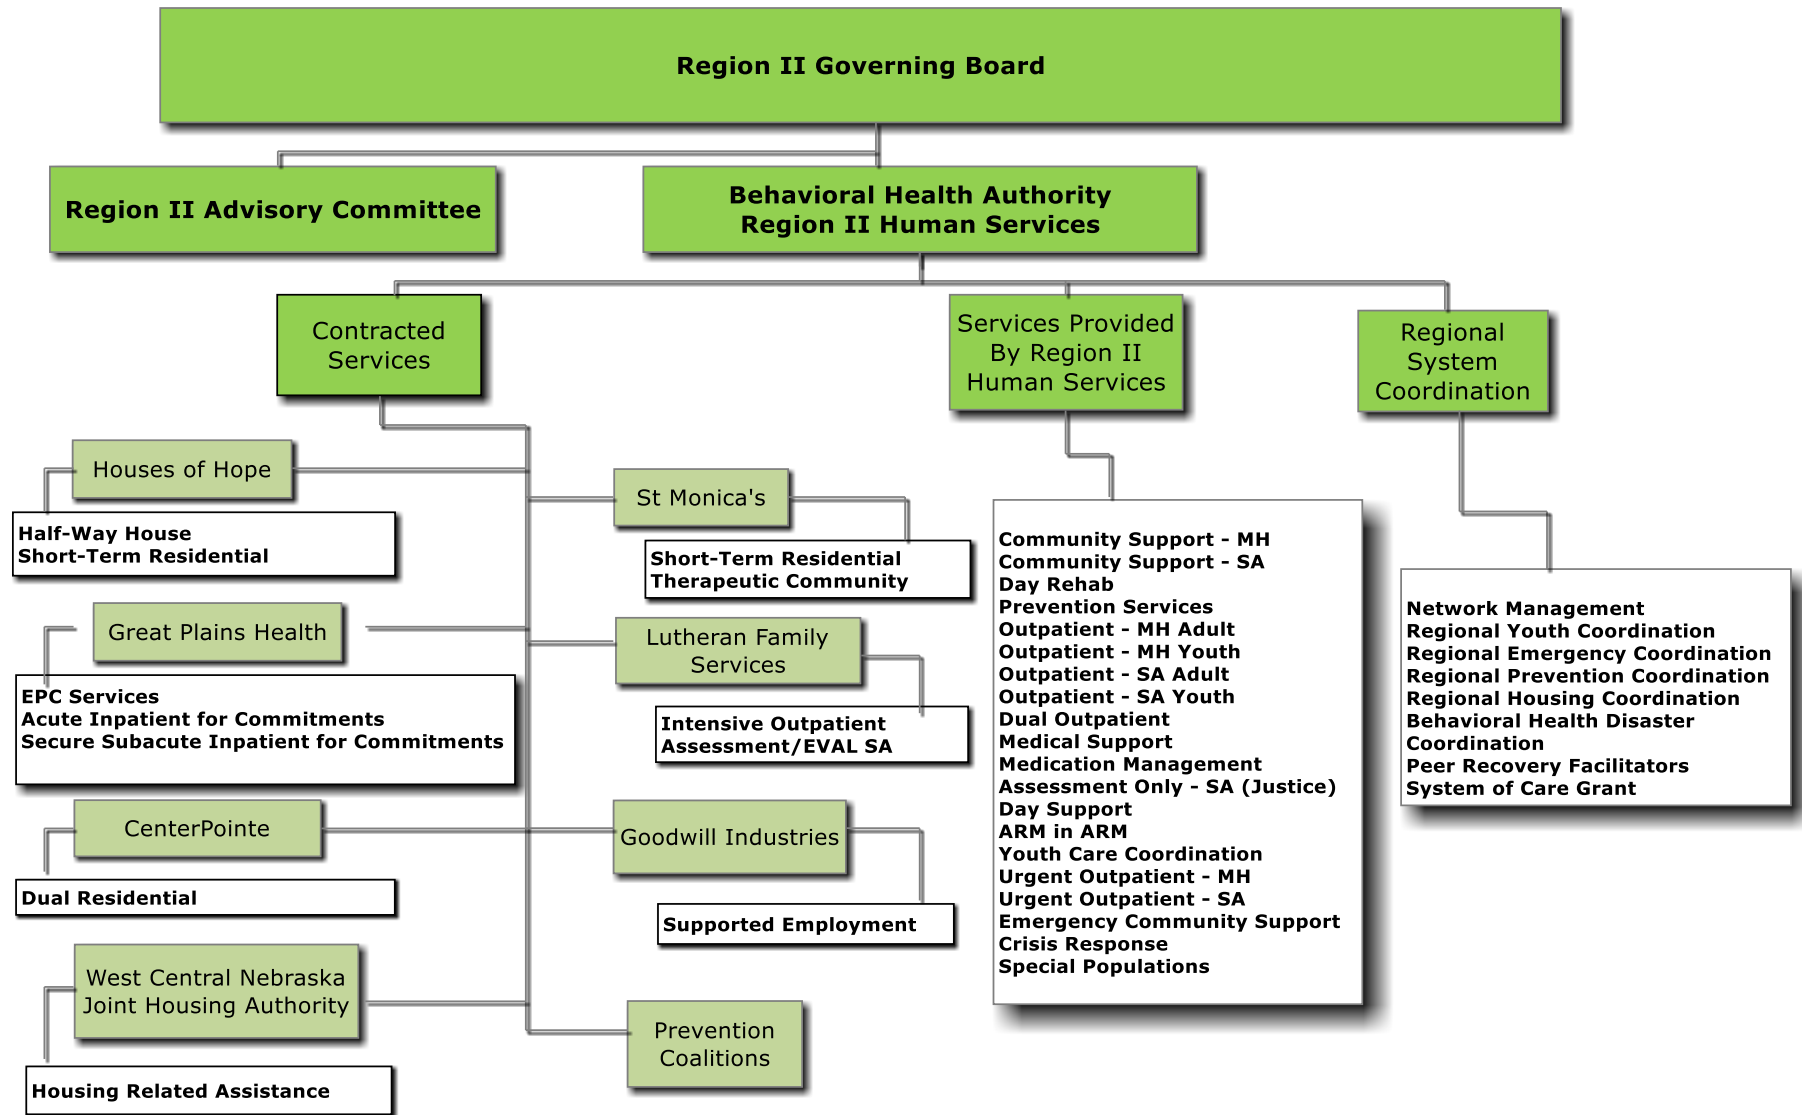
Region II Governing Board

Region II Advisory Committee

Behavioral Health Authority
Region II Human Services

Contracted Services

Services Provided By Region II Human Services

Regional System Coordination

Houses of Hope

Half-Way House
Short-Term Residential

St Monica's

Short-Term Residential
Therapeutic Community

Great Plains Health

EPC Services
Acute Inpatient for Commitments
Secure Subacute Inpatient for Commitments

Lutheran Family Services

Intensive Outpatient
Assessment/EVAL SA

CenterPointe

Dual Residential

Goodwill Industries

Supported Employment

West Central Nebraska Joint Housing Authority

Housing Related Assistance

Prevention Coalitions

Community Support - MH
Community Support - SA
Day Rehab
Prevention Services
Outpatient - MH Adult
Outpatient - MH Youth
Outpatient - SA Adult
Outpatient - SA Youth
Dual Outpatient
Medical Support
Medication Management
Assessment Only - SA (Justice)
Day Support
ARM in ARM
Youth Care Coordination
Urgent Outpatient - MH
Urgent Outpatient - SA
Emergency Community Support
Crisis Response
Special Populations

Network Management
Regional Youth Coordination
Regional Emergency Coordination
Regional Prevention Coordination
Regional Housing Coordination
Behavioral Health Disaster Coordination
Peer Recovery Facilitators
System of Care Grant